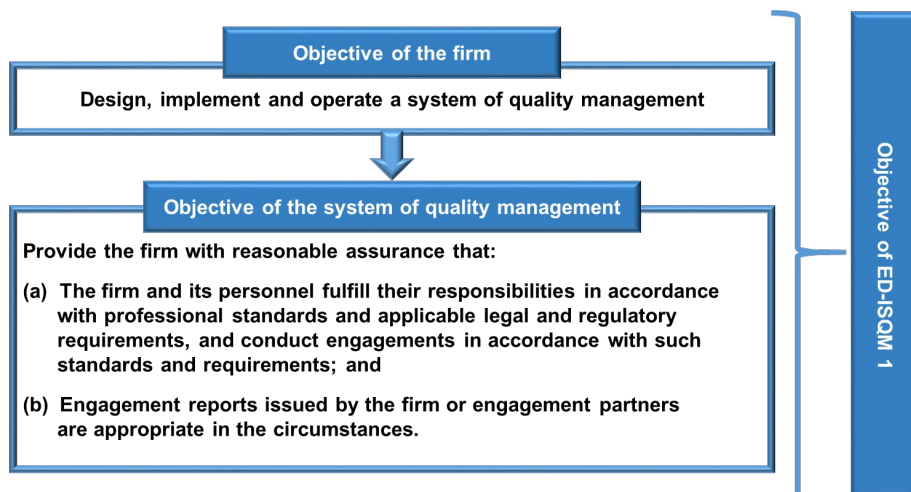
Objective of the firm

Design, implement and operate a system of quality management

Objective of the system of quality management

Provide the firm with reasonable assurance that:

(a) The firm and its personnel fulfill their responsibilities in accordance with professional standards and applicable legal and regulatory requirements, and conduct engagements in accordance with such standards and requirements; and

(b) Engagement reports issued by the firm or engagement partners are appropriate in the circumstances.

Objective of ED-ISQM 1